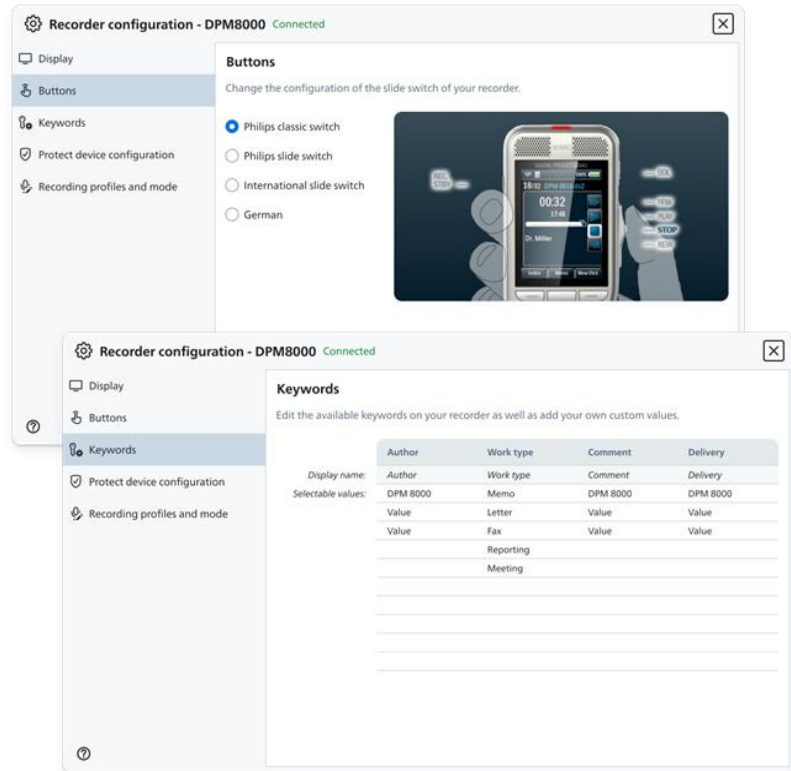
Recorder configuration - DPM8000 Connected

Display
Buttons
Keywords
Protect device configuration
Recording profiles and mode

Buttons

Change the configuration of the slide switch of your recorder.

Philips classic switch
Philips slide switch
International slide switch
German

REC STBY
EOL
FFW
PLAY
STOP
REW
00:32
Dr. Miller

Recorder configuration - DPM8000 Connected

Display
Buttons
Keywords
Protect device configuration
Recording profiles and mode

Keywords

Edit the available keywords on your recorder as well as add your own custom values.

| | Author | Work type | Comment | Delivery |
|---|---|---|---|---|
| Display name: | Author | Work type | Comment | Delivery |
| Selectable values: | DPM 8000 | Memo | DPM 8000 | DPM 8000 |
| | Value | Letter | Value | Value |
| | Value | Fax | Value | Value |
| | | Reporting | | |
| | | Meeting | | |